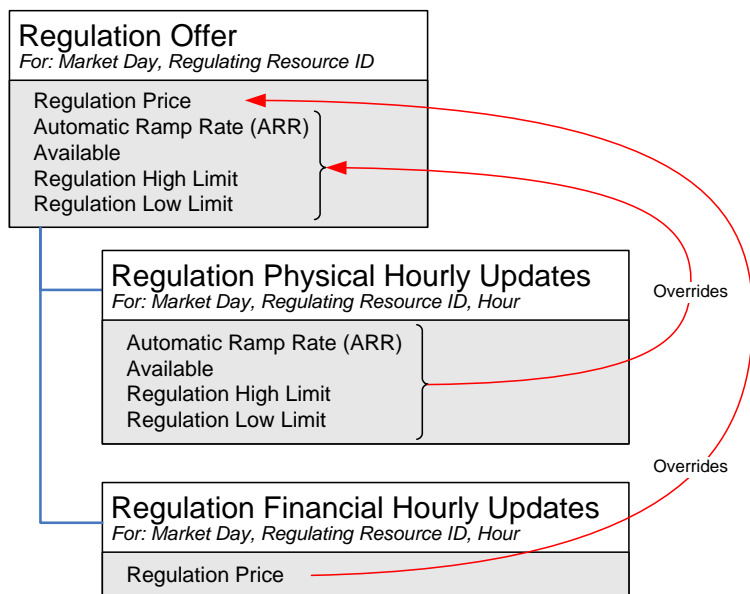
Regulation Offer
For: Market Day, Regulating Resource ID

Regulation Price
Automatic Ramp Rate (ARR)
Available
Regulation High Limit
Regulation Low Limit

Regulation Physical Hourly Updates
For: Market Day, Regulating Resource ID, Hour

Automatic Ramp Rate (ARR)
Available
Regulation High Limit
Regulation Low Limit

Overrides

Overrides

Regulation Financial Hourly Updates
For: Market Day, Regulating Resource ID, Hour

Regulation Price